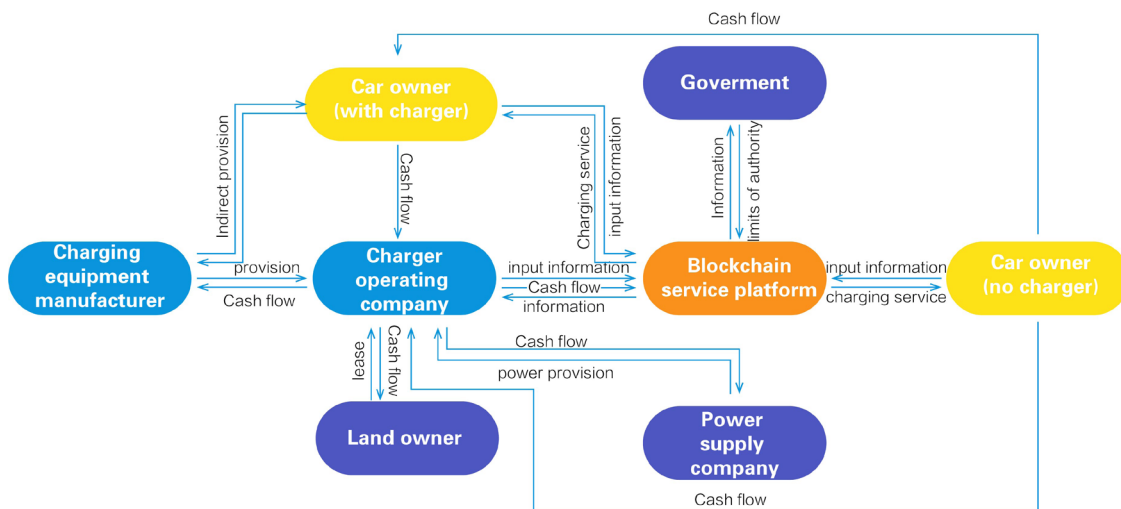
Cash flow

Car owner (with charger)

Goverment

Indirect provision

Cash flow

Charging service

input information

Information

limits of authority

Charging equipment manufacturer

provision

Cash flow

Charger operating company

input information

Cash flow

information

Blockchain service platform

input information

charging service

Car owner (no charger)

lease

Cash flow

Cash flow

power provision

Land owner

Power supply company

Cash flow